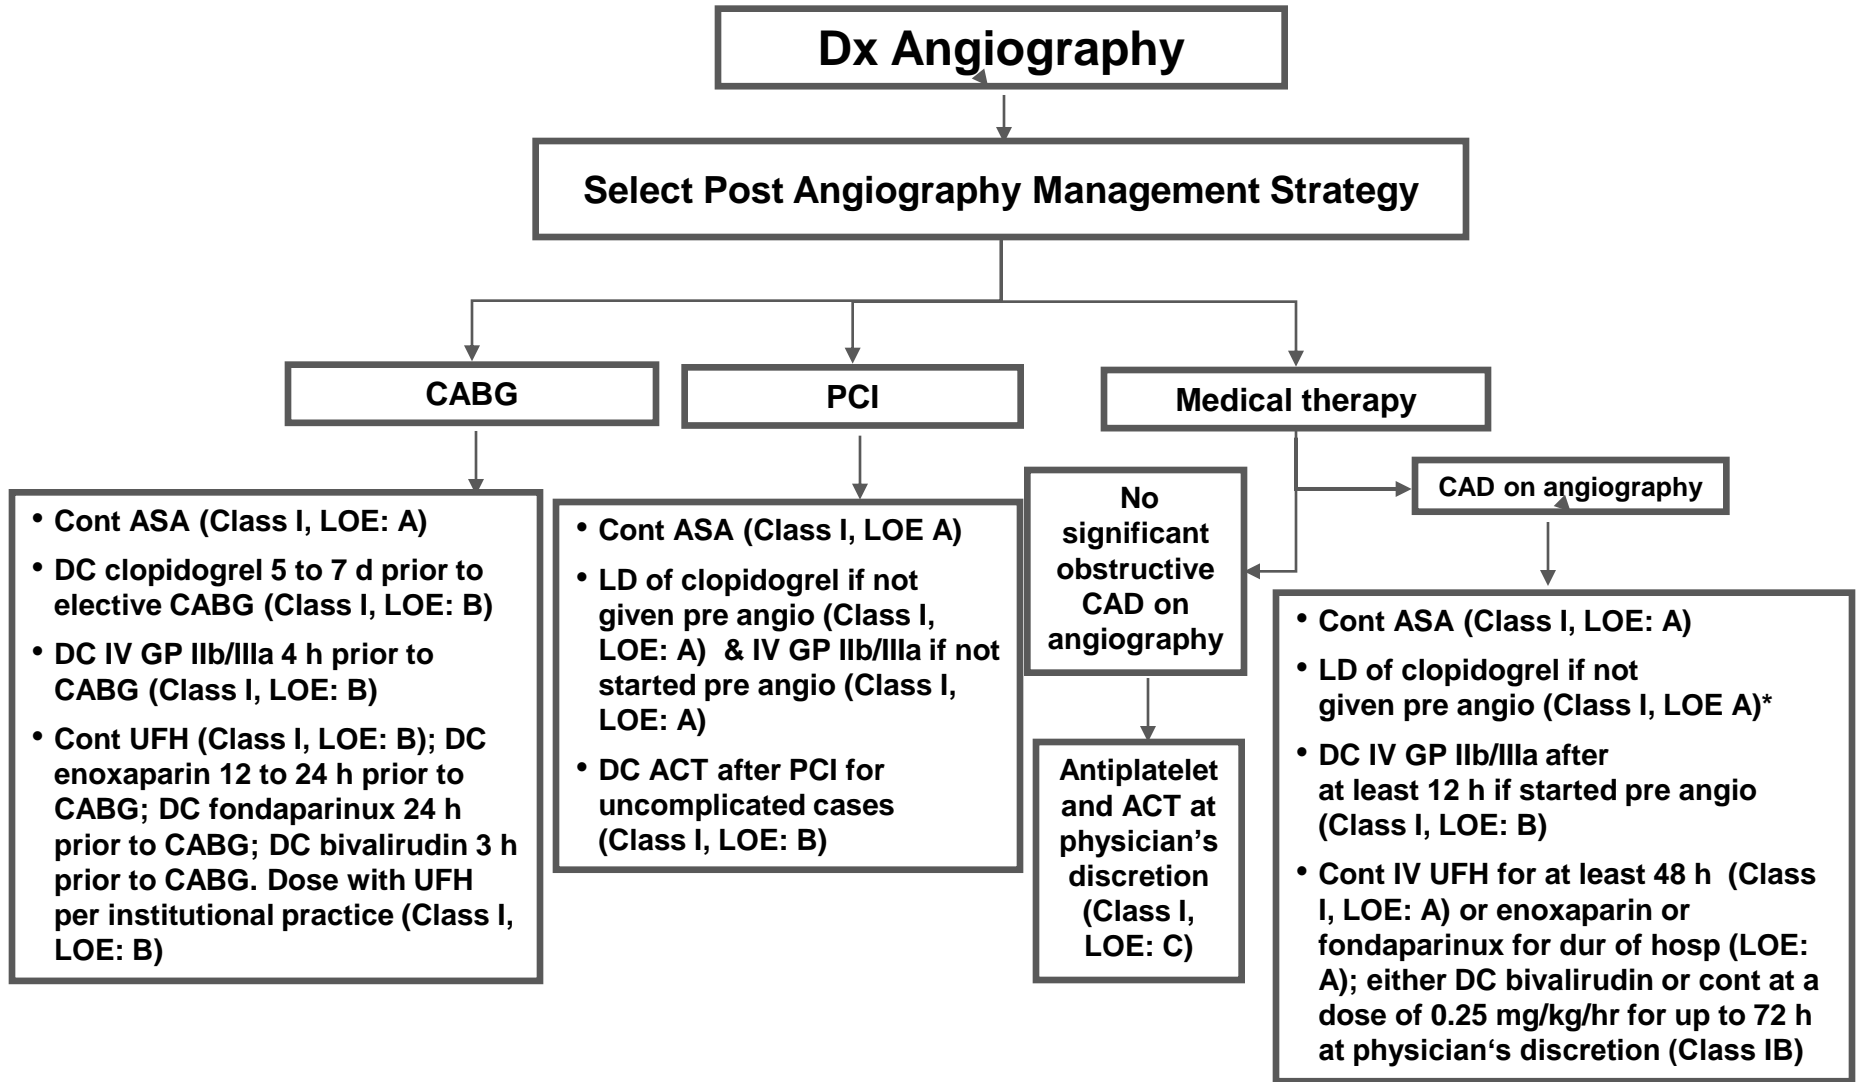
Dx Angiography

Select Post Angiography Management Strategy

CABG

PCI

Medical therapy

• Cont ASA (Class I, LOE: A)
• DC clopidogrel 5 to 7 d prior to elective CABG (Class I, LOE: B)
• DC IV GP IIb/IIIa 4 h prior to CABG (Class I, LOE: B)
• Cont UFH (Class I, LOE: B); DC enoxaparin 12 to 24 h prior to CABG; DC fondaparinux 24 h prior to CABG; DC bivalirudin 3 h prior to CABG. Dose with UFH per institutional practice (Class I, LOE: B)

• Cont ASA (Class I, LOE A)
• LD of clopidogrel if not given pre angio (Class I, LOE: A) & IV GP IIb/IIIa if not started pre angio (Class I, LOE: A)
• DC ACT after PCI for uncomplicated cases (Class I, LOE: B)

No significant obstructive CAD on angiography

Antiplatelet and ACT at physician's discretion (Class I, LOE: C)

CAD on angiography

• Cont ASA (Class I, LOE: A)
• LD of clopidogrel if not given pre angio (Class I, LOE A)*
• DC IV GP IIb/IIIa after at least 12 h if started pre angio (Class I, LOE: B)
• Cont IV UFH for at least 48 h (Class I, LOE: A) or enoxaparin or fondaparinux for dur of hosp (LOE: A); either DC bivalirudin or cont at a dose of 0.25 mg/kg/hr for up to 72 h at physician's discretion (Class IB)